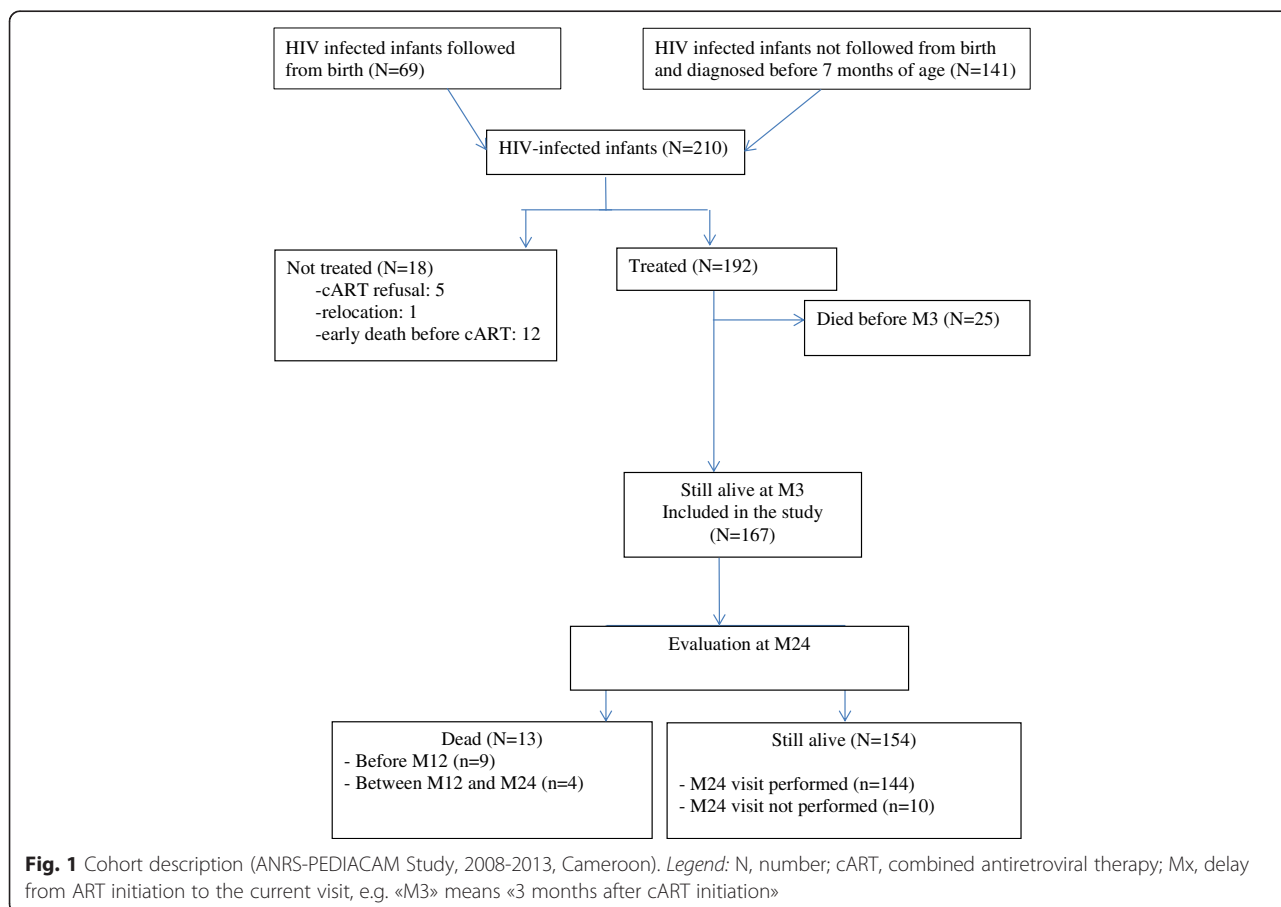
HIV infected infants followed from birth (N=69)

HIV infected infants not followed from birth and diagnosed before 7 months of age (N=141)

HIV-infected infants (N=210)

Not treated (N=18)
-cART refusal: 5
-relocation: 1
-early death before cART: 12

Treated (N=192)

Died before M3 (N=25)

Still alive at M3
Included in the study
(N=167)

Evaluation at M24

Dead (N=13)
- Before M12 (n=9)
- Between M12 and M24 (n=4)

Still alive (N=154)
- M24 visit performed (n=144)
- M24 visit not performed (n=10)

**Fig. 1** Cohort description (ANRS-PEDIACAM Study, 2008-2013, Cameroon). *Legend:* N, number; cART, combined antiretroviral therapy; Mx, delay from ART initiation to the current visit, e.g. «M3» means «3 months after cART initiation»